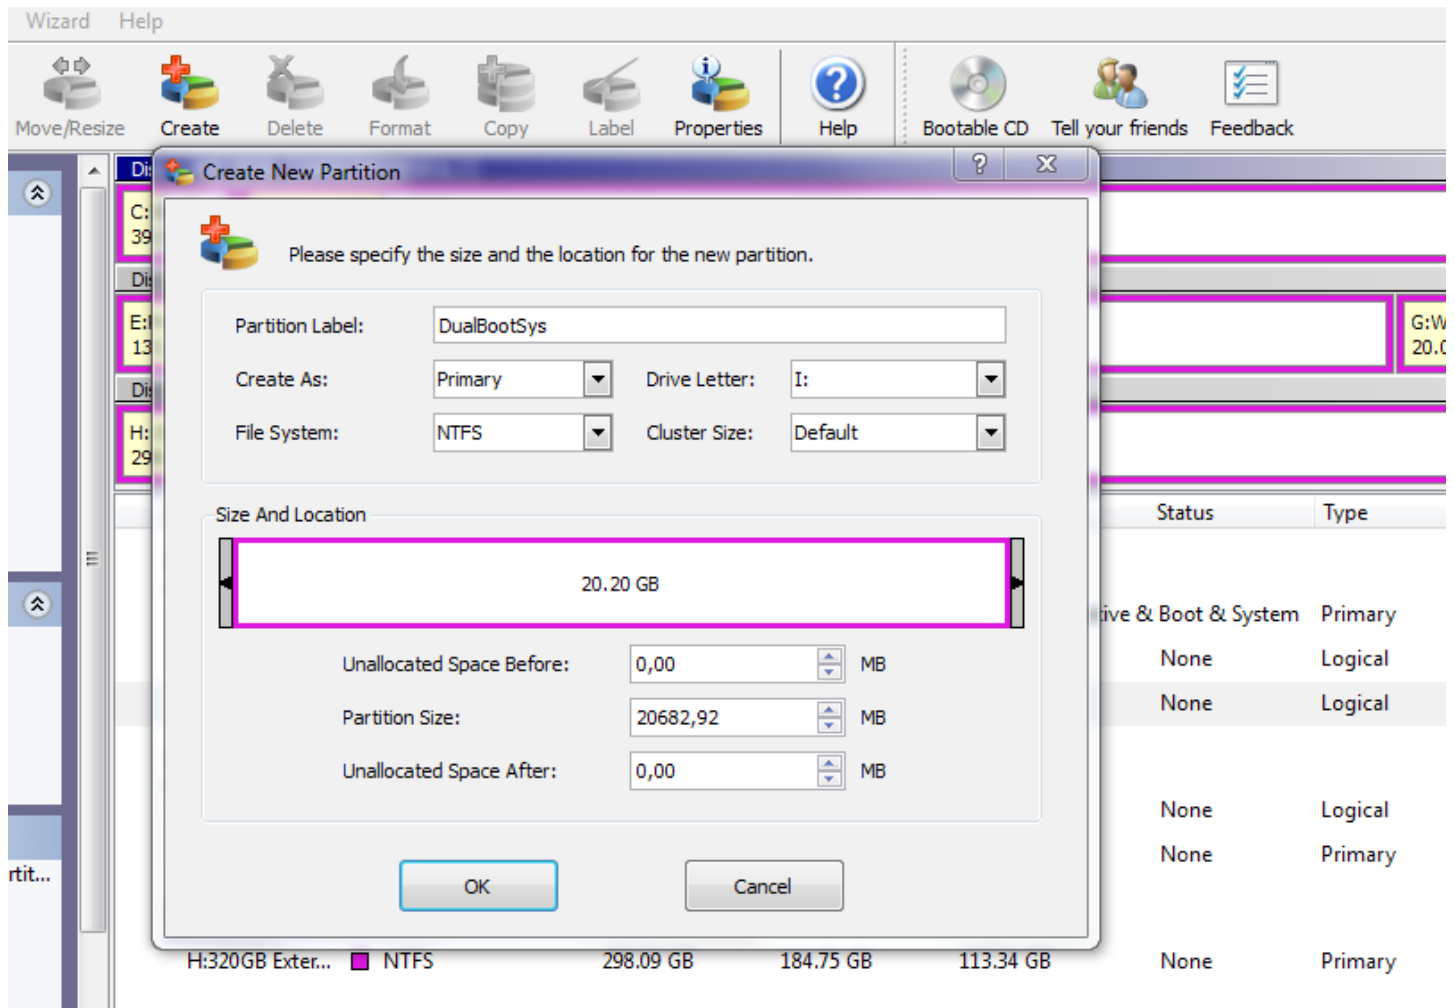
Wizard Help

Move/Resize Create Delete Format Copy Label Properties Help Bootable CD Tell your friends Feedback

Di
C:
39
Di
E:
13
Di
H:
29

G:W
20.0

Create New Partition
?
X

Please specify the size and the location for the new partition.

Partition Label: DualBootSys
Create As: Primary
Drive Letter: I:
File System: NTFS
Cluster Size: Default

Size And Location

20.20 GB

Unallocated Space Before: 0,00 MB
Partition Size: 20682,92 MB
Unallocated Space After: 0,00 MB

OK Cancel

| Status | Type |
|---|---|
| ive & Boot & System | Primary |
| None | Logical |
| None | Logical |
| None | Logical |
| None | Primary |

rtit...

H:320GB Exter... NTFS 298.09 GB 184.75 GB 113.34 GB None Primary